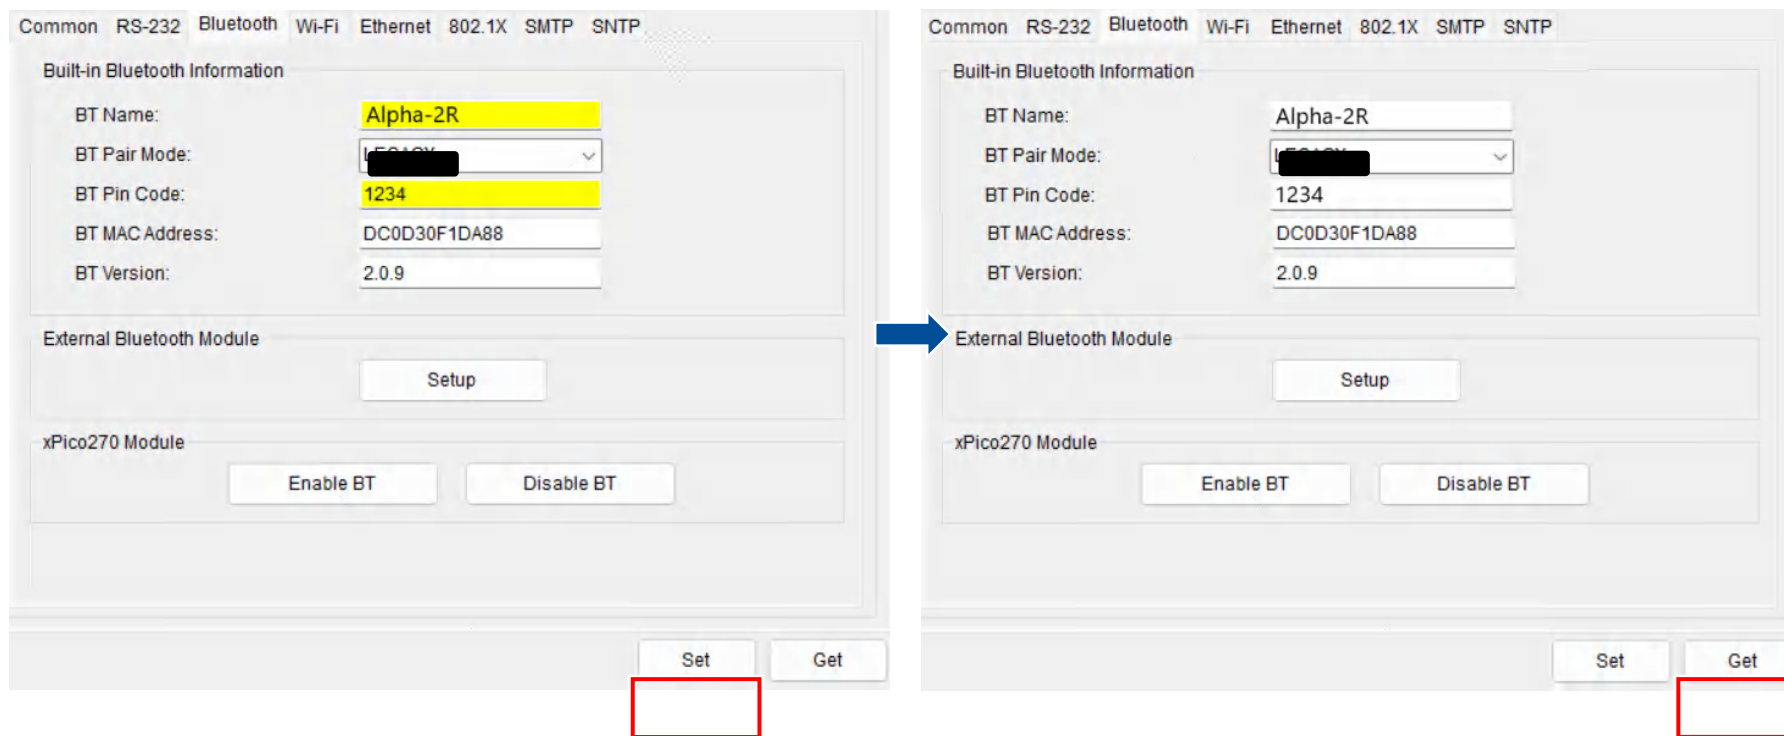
Common RS-232 Bluetooth Wi-Fi Ethernet 802.1X SMTP SNTP

Built-in Bluetooth Information

BT Name: Alpha-2R

BT Pair Mode: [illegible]

BT Pin Code: 1234

BT MAC Address: DC0D30F1DA88

BT Version: 2.0.9

External Bluetooth Module

Setup

xPico270 Module

Enable BT Disable BT

Set Get

Common RS-232 Bluetooth Wi-Fi Ethernet 802.1X SMTP SNTP

Built-in Bluetooth Information

BT Name: Alpha-2R

BT Pair Mode: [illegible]

BT Pin Code: 1234

BT MAC Address: DC0D30F1DA88

BT Version: 2.0.9

External Bluetooth Module

Setup

xPico270 Module

Enable BT Disable BT

Set Get